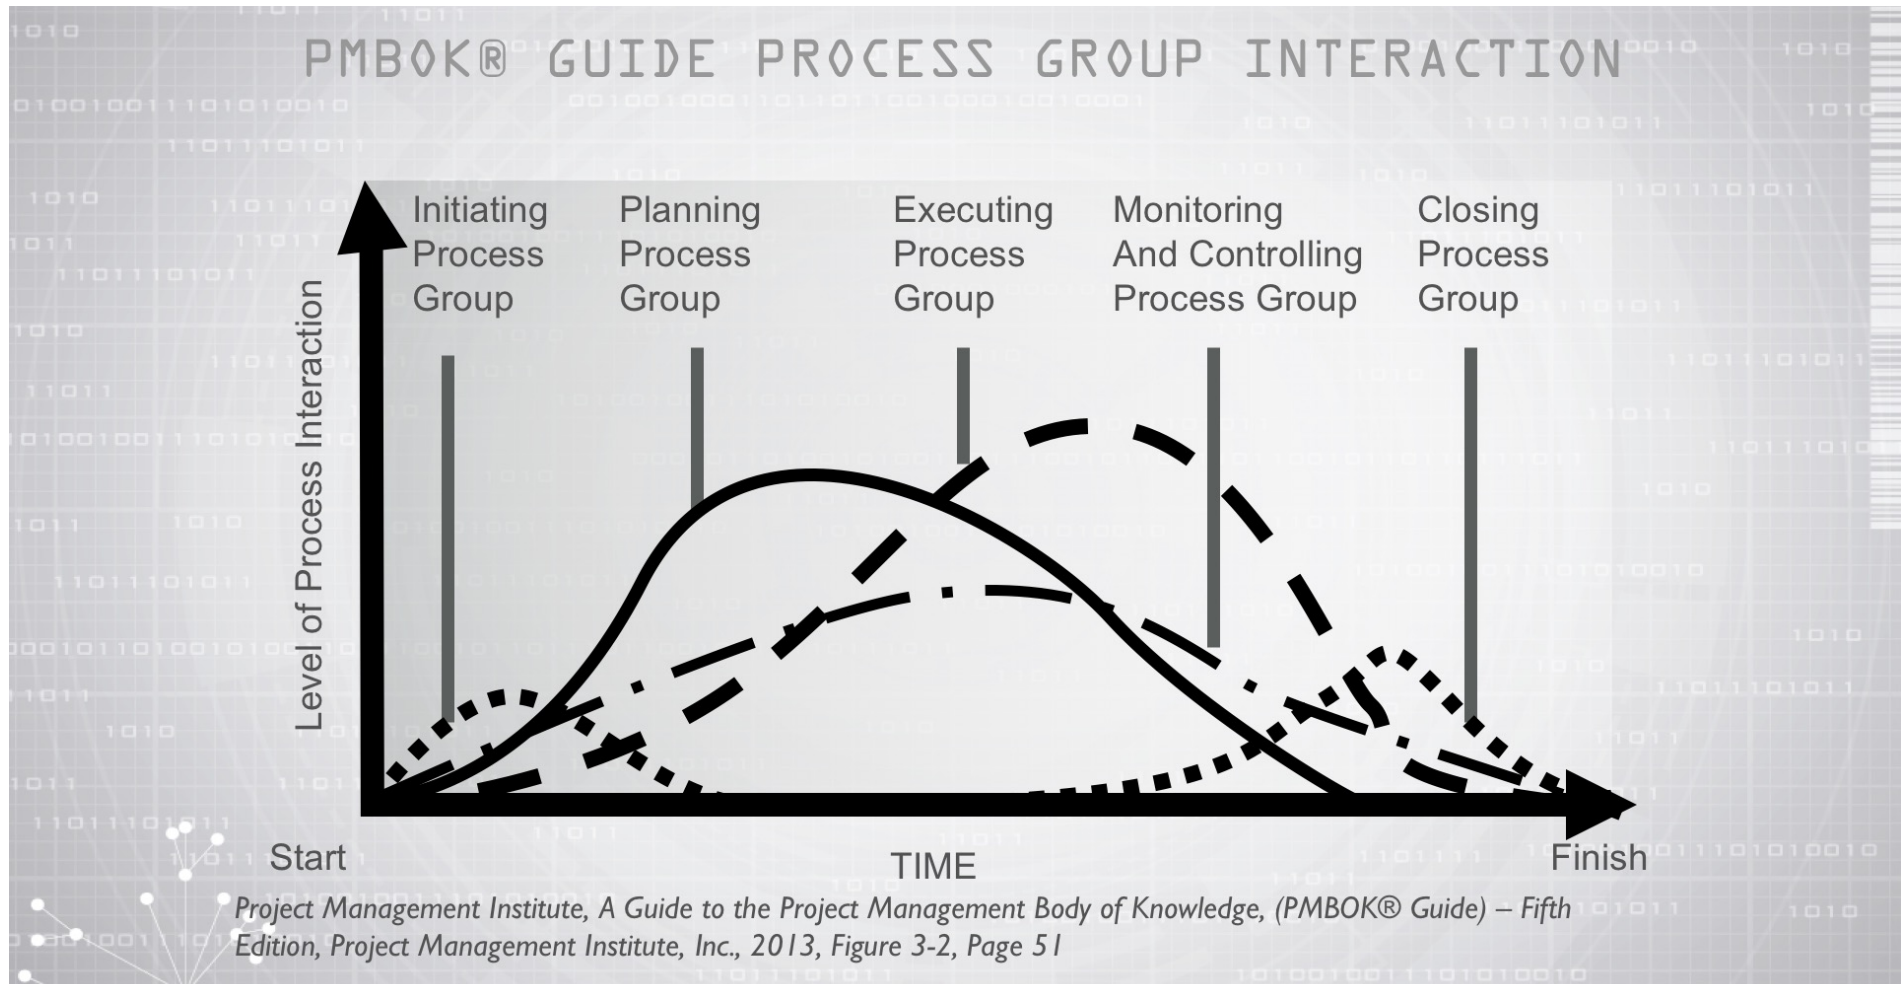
PMBOK® GUIDE PROCESS GROUP INTERACTION

Initiating Process Group

Planning Process Group

Executing Process Group

Monitoring And Controlling Process Group

Closing Process Group

Level of Process Interaction

Start

TIME

Finish

Project Management Institute, A Guide to the Project Management Body of Knowledge, (PMBOK® Guide) – Fifth Edition, Project Management Institute, Inc., 2013, Figure 3-2, Page 51